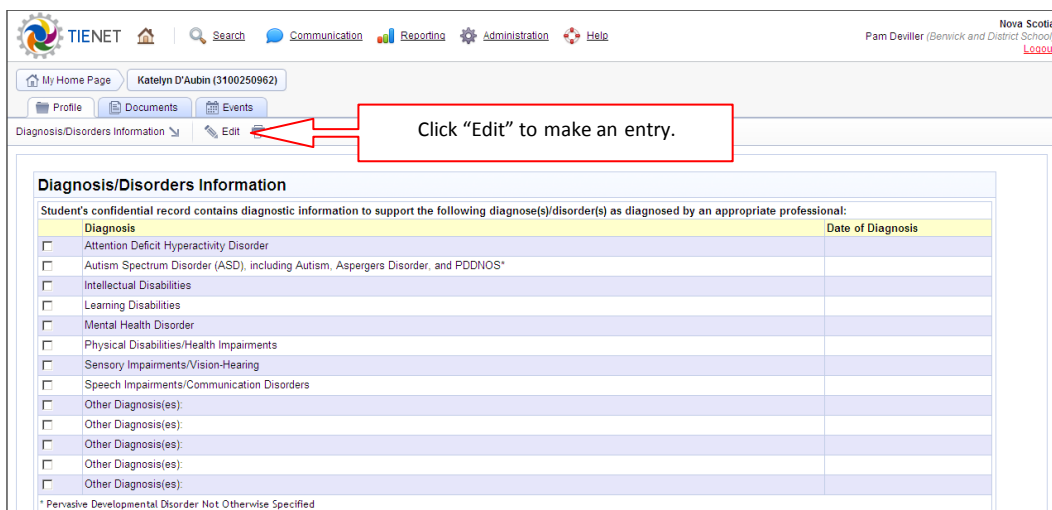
TIENET Search Communication Reporting Administration Help

Nova Scotia
Pam Deviller (Berwick and District School
Logou

My Home Page Katelyn D'Aubin (3100250962)

Profile Documents Events

Diagnosis/Disorders Information Edit

Click “Edit” to make an entry.

Diagnosis/Disorders Information

Student's confidential record contains diagnostic information to support the following diagnose(s)/disorder(s) as diagnosed by an appropriate professional:

| | Diagnosis | Date of Diagnosis |
|---|---|---|
| ☐ | Attention Deficit Hyperactivity Disorder | |
| ☐ | Autism Spectrum Disorder (ASD), including Autism, Aspergers Disorder, and PDDNOS* | |
| ☐ | Intellectual Disabilities | |
| ☐ | Learning Disabilities | |
| ☐ | Mental Health Disorder | |
| ☐ | Physical Disabilities/Health Impairments | |
| ☐ | Sensory Impairments/Vision-Hearing | |
| ☐ | Speech Impairments/Communication Disorders | |
| ☐ | Other Diagnosis(es): | |
| ☐ | Other Diagnosis(es): | |
| ☐ | Other Diagnosis(es): | |
| ☐ | Other Diagnosis(es): | |
| ☐ | Other Diagnosis(es): | |

* Pervasive Developmental Disorder Not Otherwise Specified